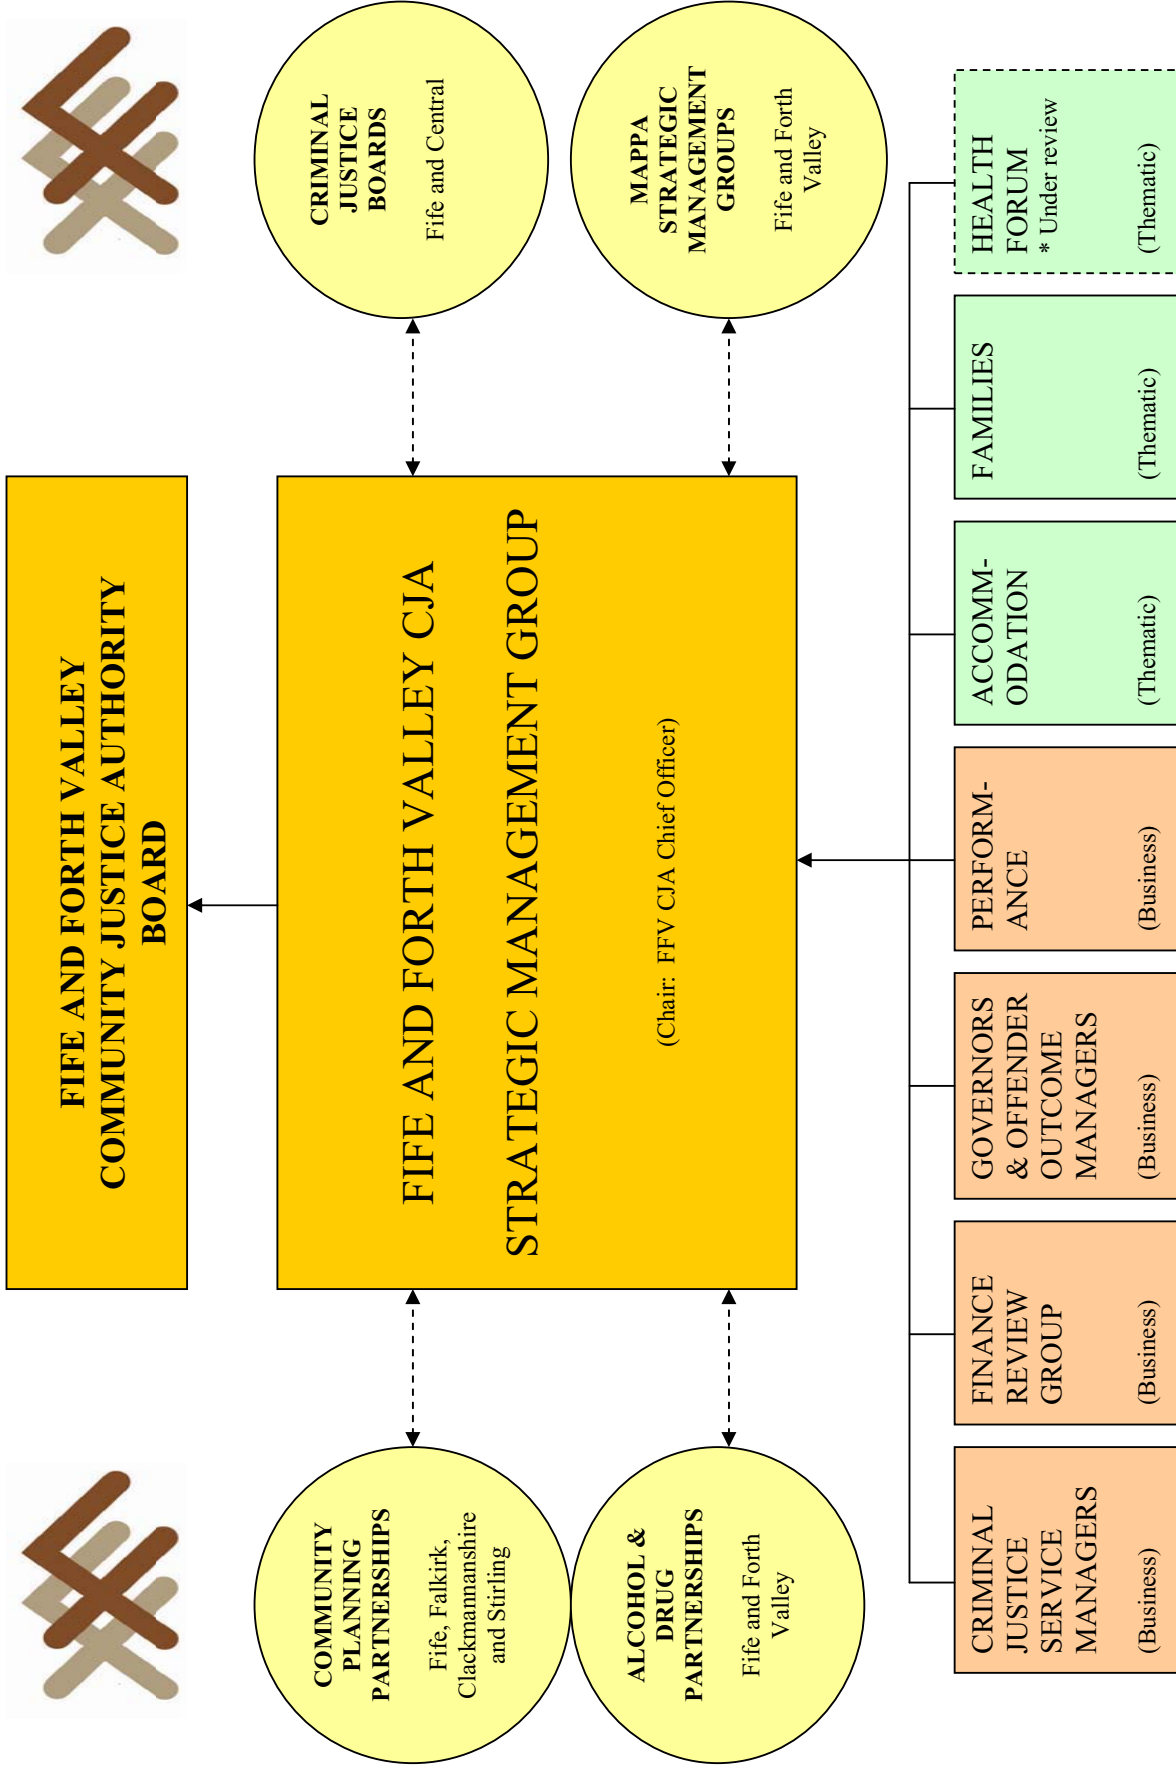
FIFE AND FORTH VALLEY COMMUNITY JUSTICE AUTHORITY BOARD

FIFE AND FORTH VALLEY CJA STRATEGIC MANAGEMENT GROUP

(Chair: FFV CJA Chief Officer)

CRIMINAL JUSTICE BOARDS

Fife and Central

MAPPA STRATEGIC MANAGEMENT GROUPS

Fife and Forth Valley

COMMUNITY PLANNING PARTNERSHIPS

Fife, Falkirk, Clackmannanshire and Stirling

ALCOHOL & DRUG PARTNERSHIPS

Fife and Forth Valley

HEALTH FORUM
* Under review
(Thematic)

FAMILIES
(Thematic)

ACCOMMODATION
(Thematic)

PERFORMANCE
(Business)

GOVERNORS & OFFENDER OUTCOME MANAGERS
(Business)

FINANCE REVIEW GROUP
(Business)

CRIMINAL JUSTICE SERVICE MANAGERS
(Business)